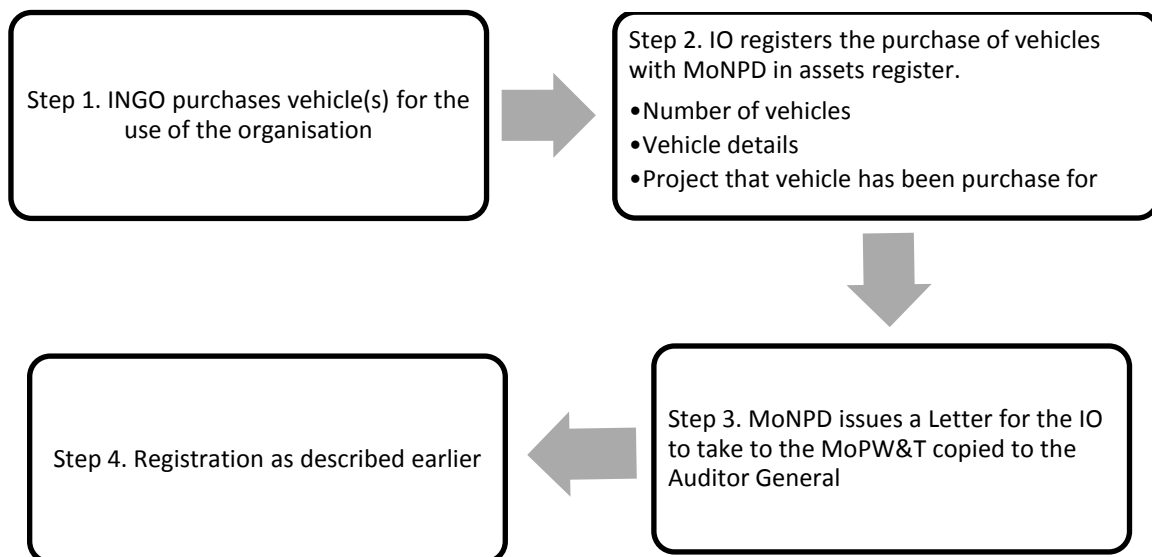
Step 1. INGO purchases vehicle(s) for the use of the organisation

Step 2. IO registers the purchase of vehicles with MoNPD in assets register.
•Number of vehicles
•Vehicle details
•Project that vehicle has been purchase for

Step 3. MoNPD issues a Letter for the IO to take to the MoPW&T copied to the Auditor General

Step 4. Registration as described earlier